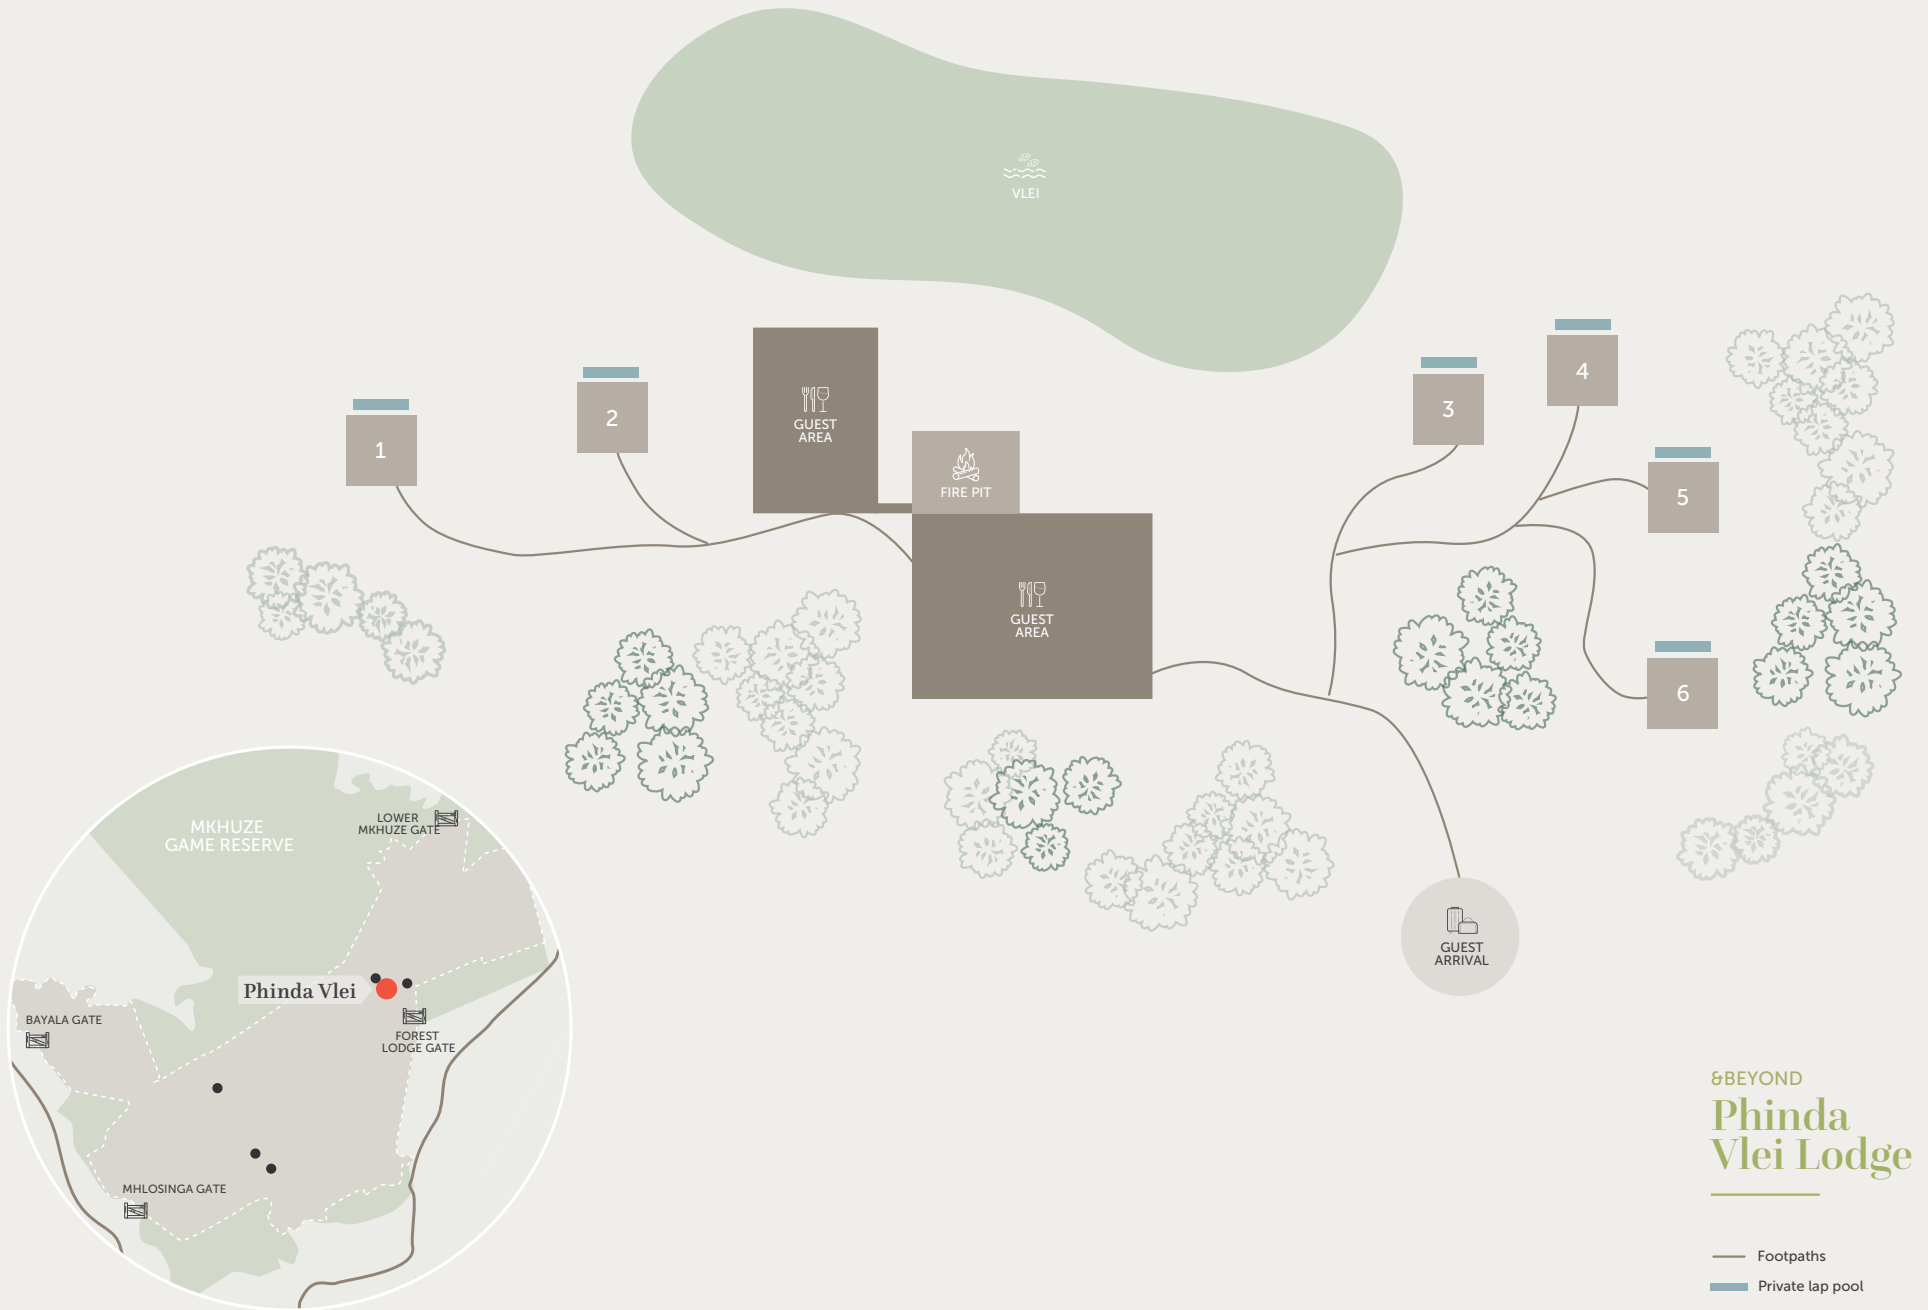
VLEI

1

2

GUEST AREA

FIRE PIT

GUEST AREA

3

4

5

6

GUEST ARRIVAL

MKHUZE GAME RESERVE

LOWER MKHUZE GATE

Phinda Vlei

BAYALA GATE

FOREST LODGE GATE

MHLOSINGA GATE

&BEYOND
Phinda Vlei Lodge

Footpaths

Private lap pool